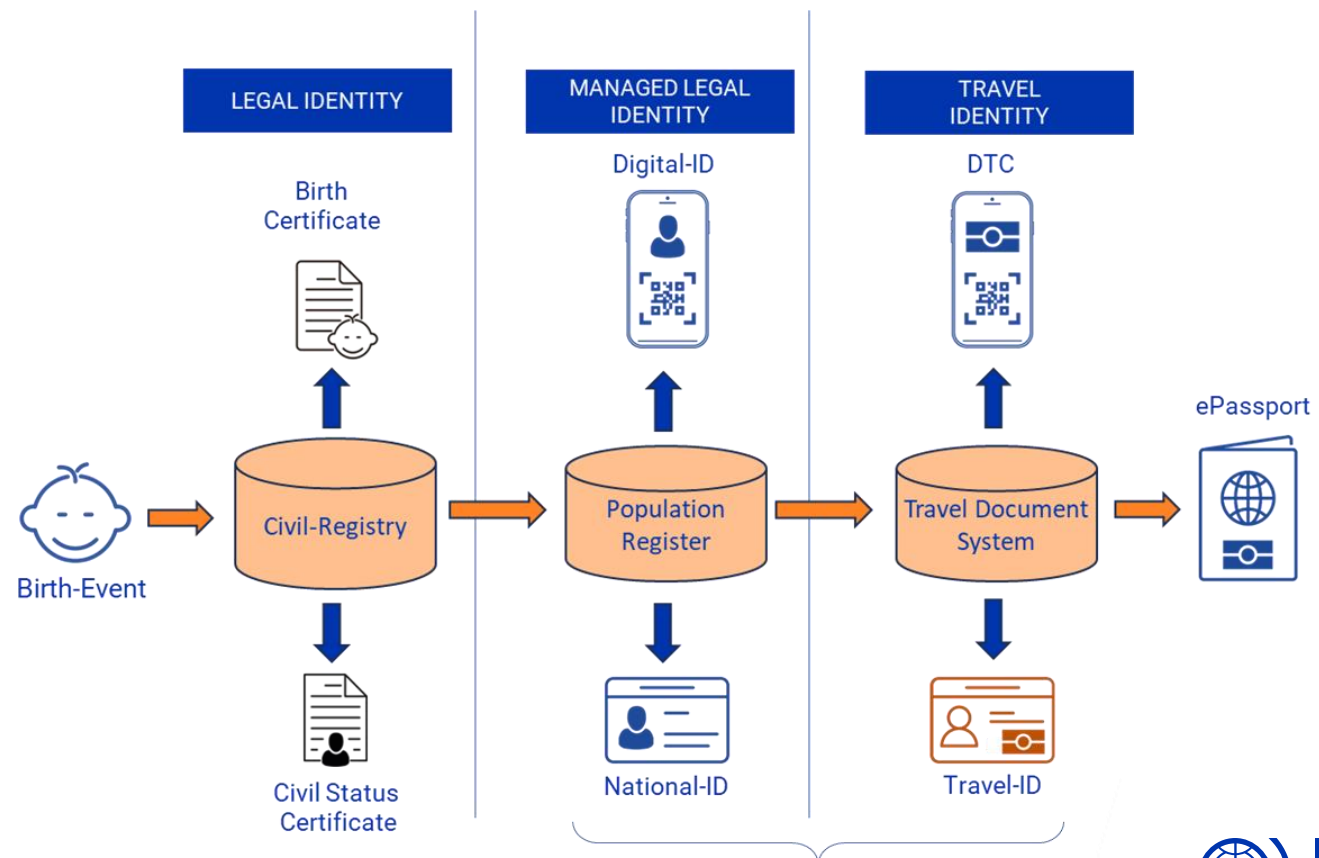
LEGAL IDENTITY

MANAGED LEGAL IDENTITY

TRAVEL IDENTITY

Birth Certificate

Digital-ID

DTC

ePassport

Birth-Event

Civil-Registry

Population Register

Travel Document System

Civil Status Certificate

National-ID

Travel-ID